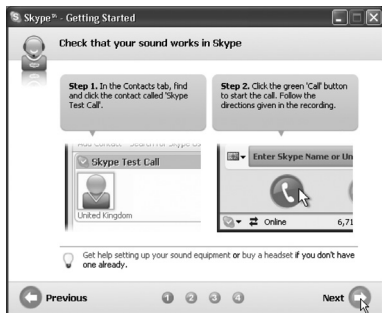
Skype™ - Getting Started

Check that your sound works in Skype

Step 1. In the Contacts tab, find and click the contact called 'Skype Test Call'.

Step 2. Click the green 'Call' button to start the call. Follow the directions given in the recording.

Add Contact Search For Skype Us

Skype Test Call

United Kingdom

Enter Skype Name or Un

Online

6,71

Get help setting up your sound equipment or buy a headset if you don't have one already.

Previous

1 2 3 4

Next